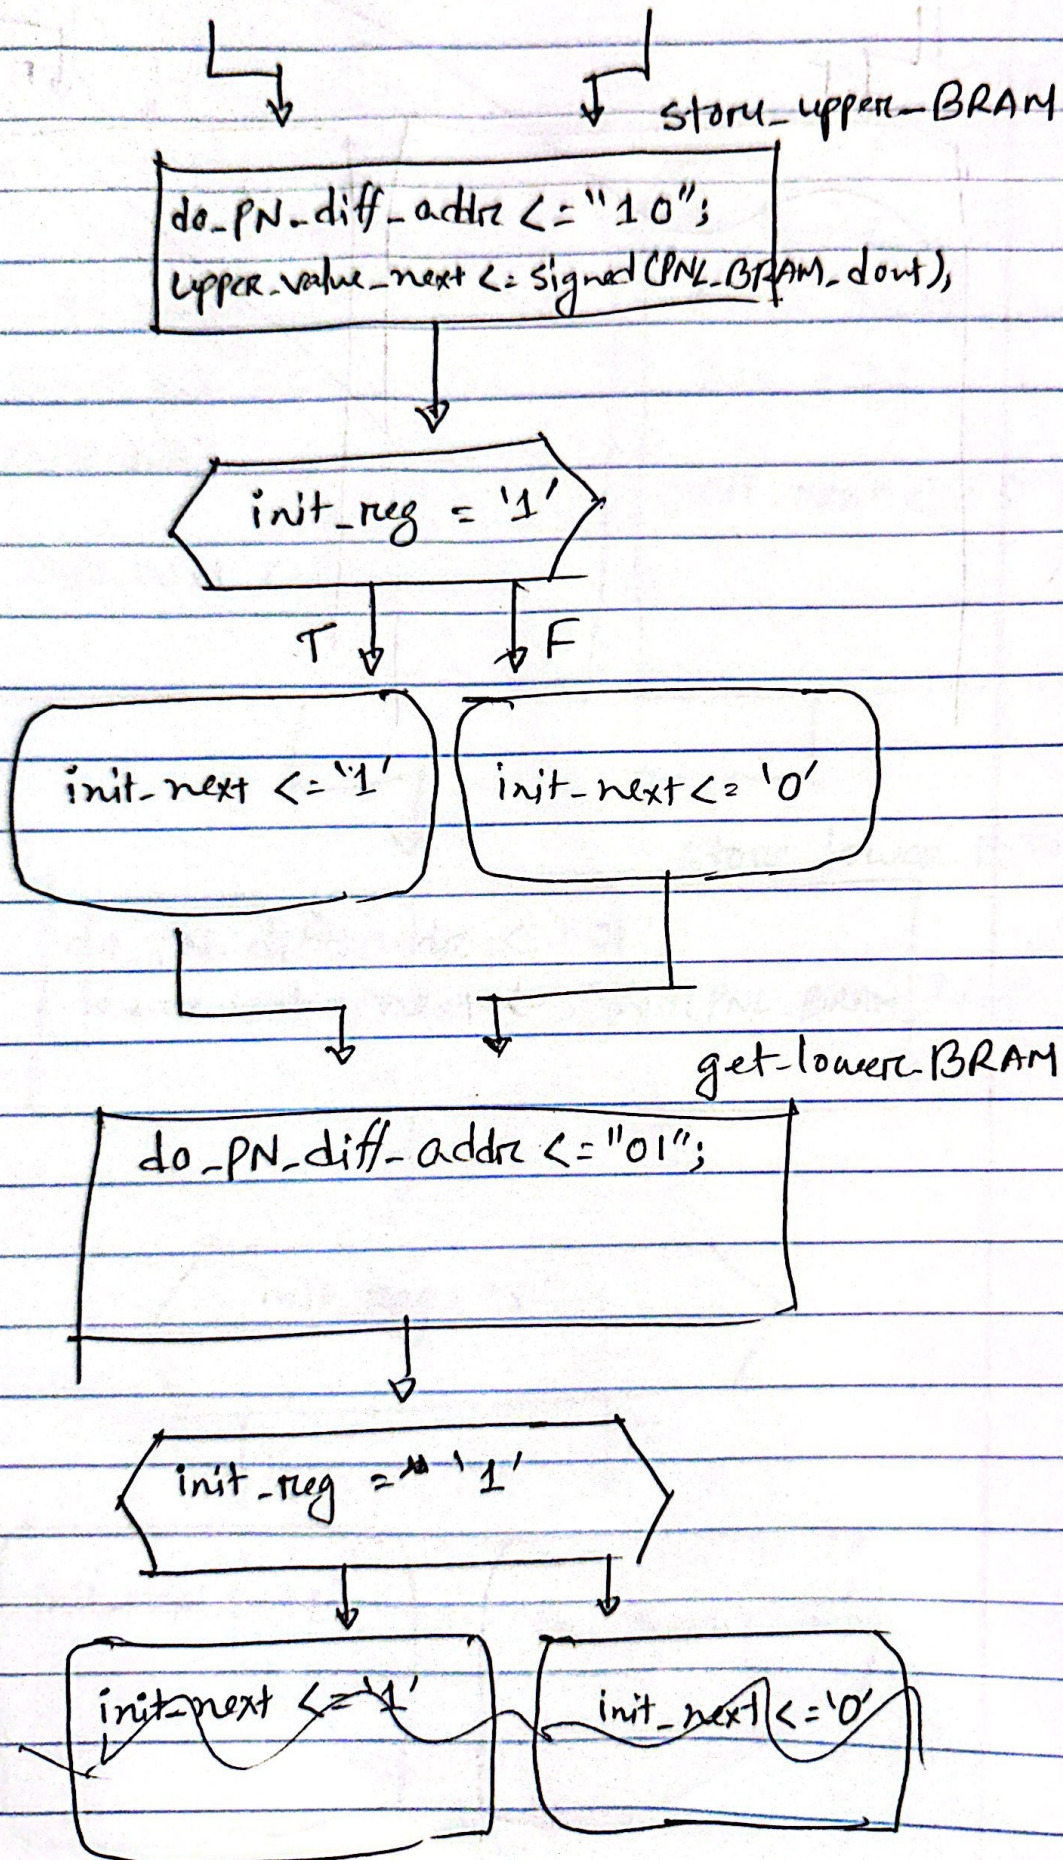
store_upper_BRAM

do_PN_diff_addr <= "10";
upper_value_next <= signed(PNL_BRAM_dout);

init_reg = '1'

T

F

init_next <= '1'

init_next <= '0'

get_lower_BRAM

do_PN_diff_addr <= "01";

init_reg = '1'

init_next <= '1'

init_next <= '0'